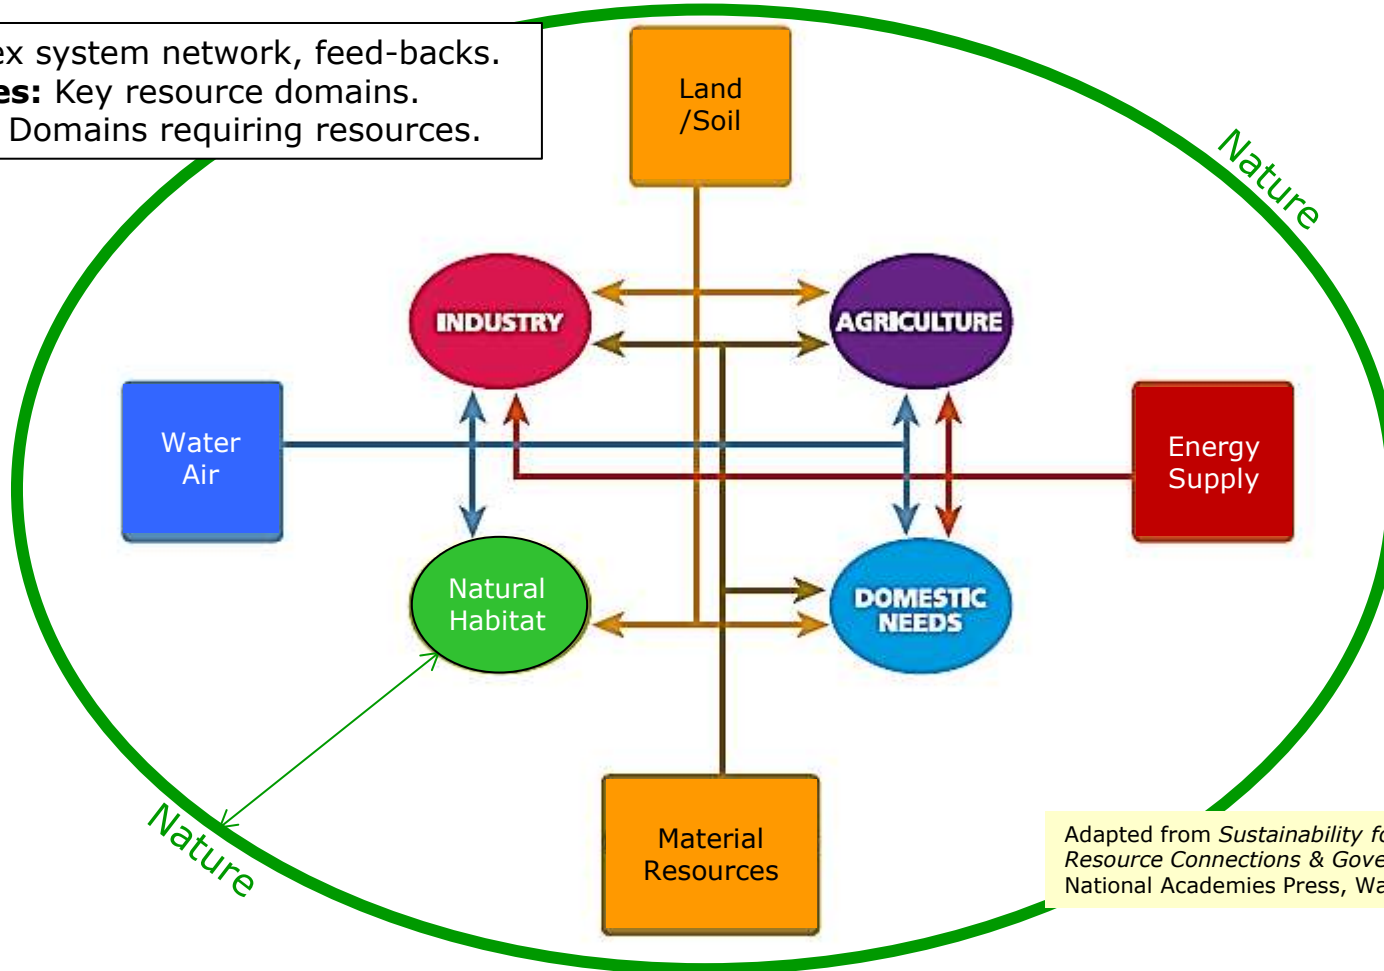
ex system network, feed-backs.
**es:** Key resource domains.
Domains requiring resources.

Land /Soil

Nature

INDUSTRY

AGRICULTURE

Water Air

Energy Supply

Natural Habitat

DOMESTIC NEEDS

Nature

Material Resources

Adapted from *Sustainability f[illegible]*
*Resource Connections & Gove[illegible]*
National Academies Press, Wa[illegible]